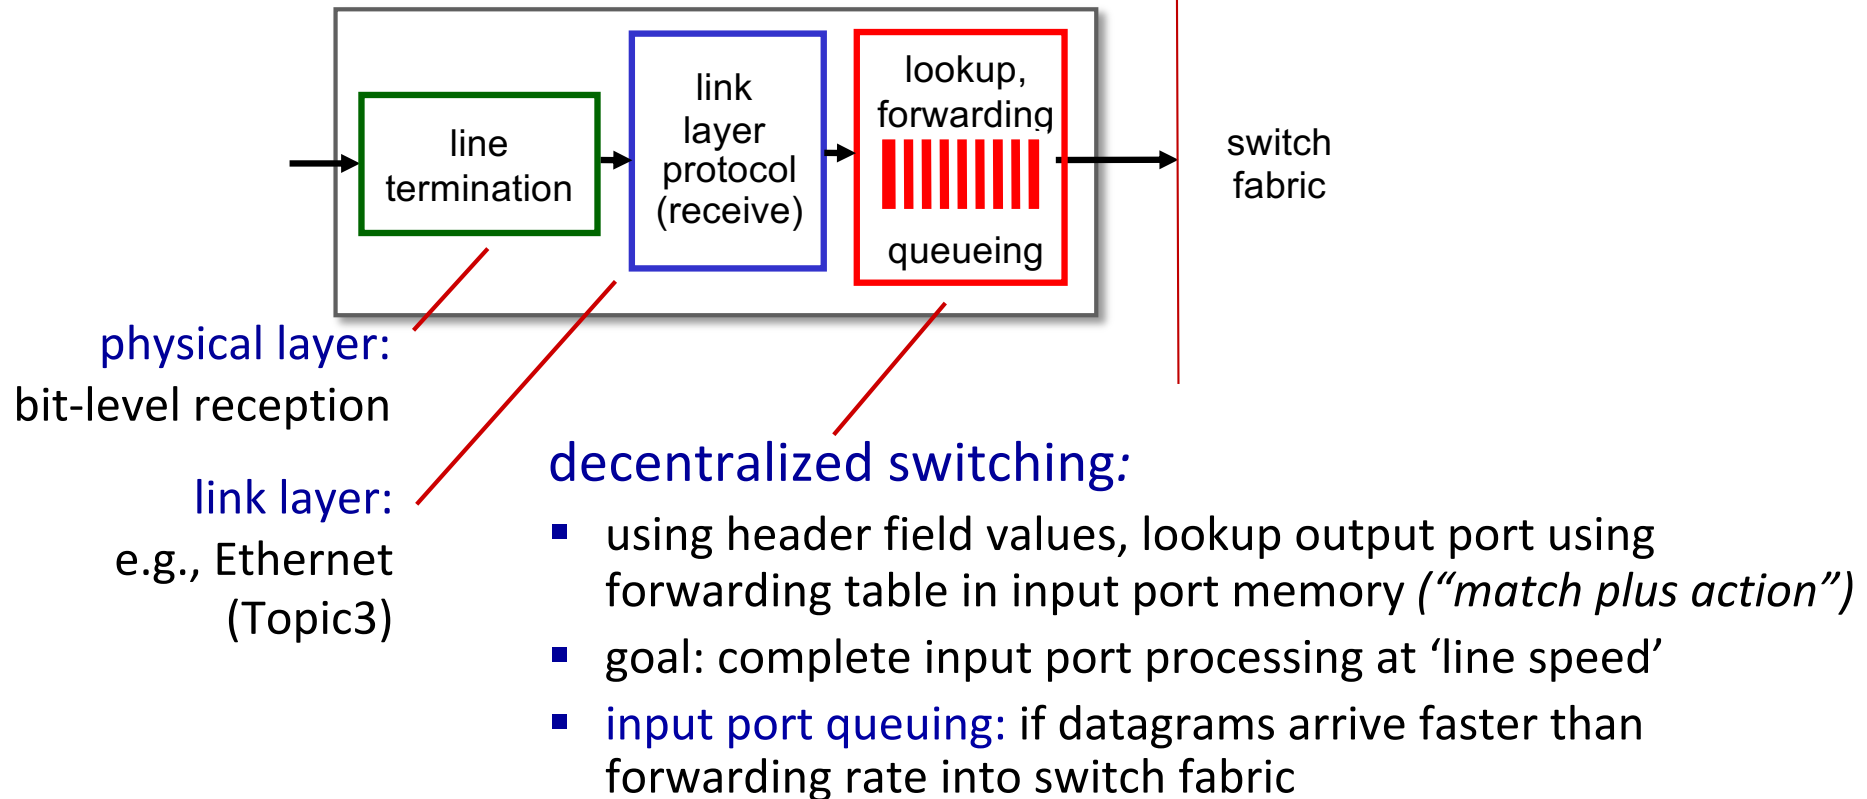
line termination

link layer protocol (receive)

lookup, forwarding

queueing

switch fabric

physical layer:
bit-level reception

link layer:
e.g., Ethernet
(Topic3)

decentralized switching:

- using header field values, lookup output port using forwarding table in input port memory ("match plus action")
- goal: complete input port processing at 'line speed'
- input port queuing: if datagrams arrive faster than forwarding rate into switch fabric